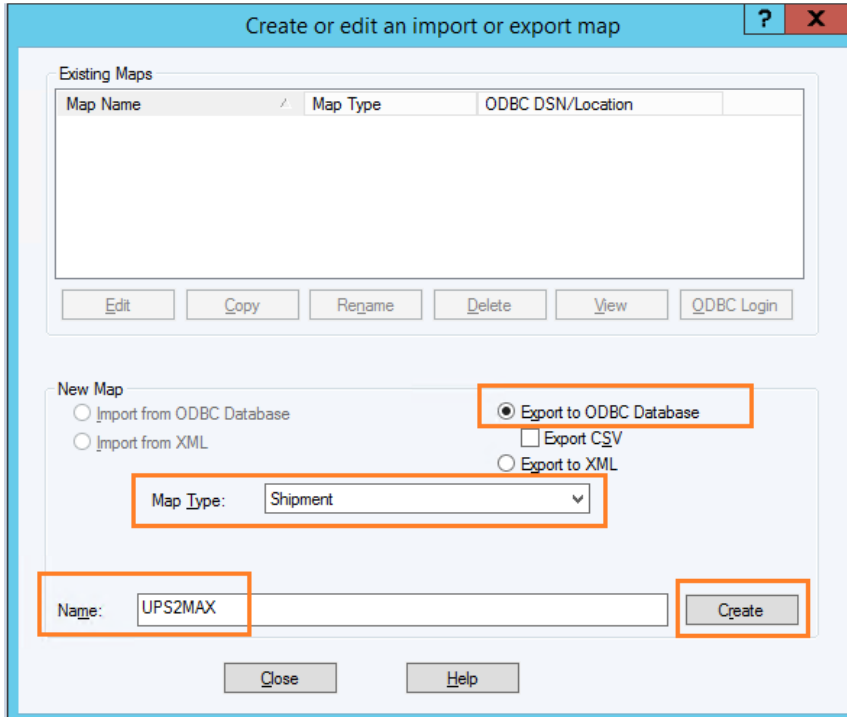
Create or edit an import or export map

?

X

Existing Maps

| Map Name | Map Type | ODBC DSN/Location |
|---|---|---|

Edit

Copy

Rename

Delete

View

ODBC Login

New Map

Import from ODBC Database

Import from XML

Export to ODBC Database

Export CSV

Export to XML

Map Type: Shipment

Name: UPS2MAX

Create

Close

Help